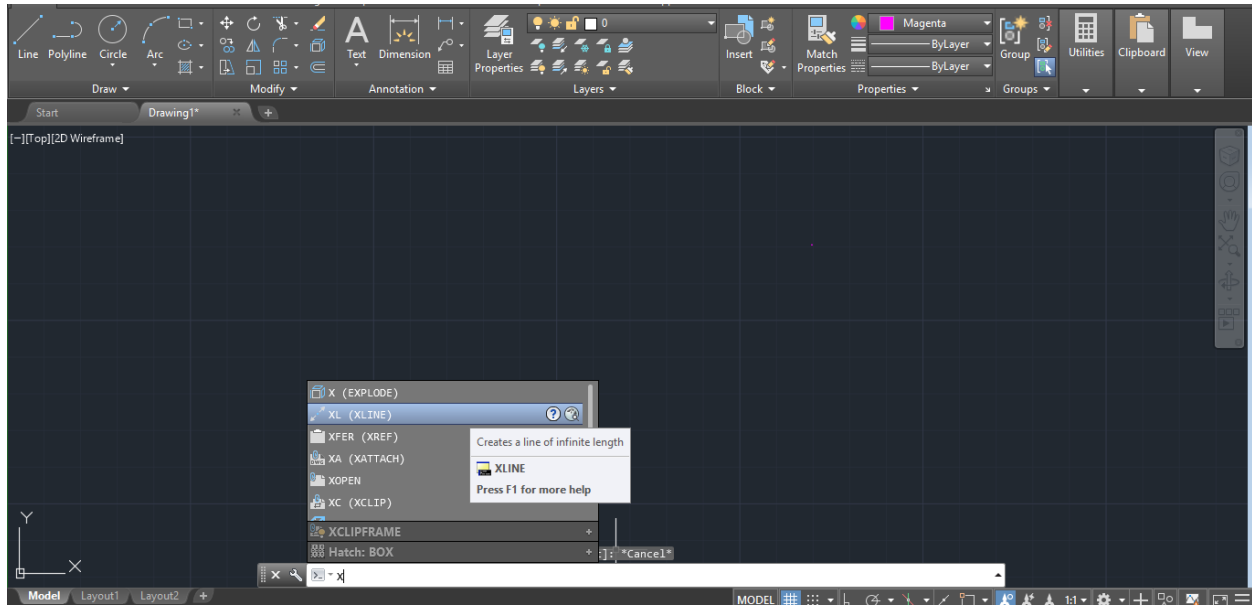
Line Polyline Circle Arc
Draw ▾
Modify ▾
Text Dimension
Annotation ▾
Layer Properties
0
Layers ▾
Insert
Block ▾
Match Properties
Magenta
ByLayer
ByLayer
Properties ▾
Group
Groups ▾
Utilities
Clipboard
View

Start
Drawing1*
+

[−][Top][2D Wireframe]

X (EXPLODE)
XL (XLINE)
XFER (XREF)
XA (XATTACH)
XOPEN
XC (XCLIP)
XCLIPFRAME
Hatch: BOX

Creates a line of infinite length
XLINE
Press F1 for more help

]: *Cancel*

Y
X

x

Model Layout1 Layout2 +
MODEL
1:1